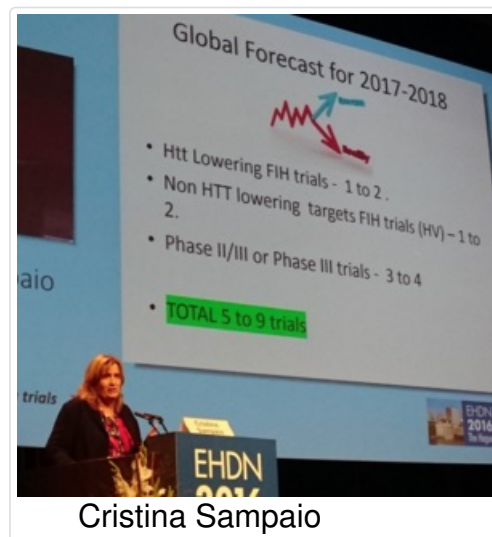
Global Forecast for 2017-2018

• Htt Lowering FIH trials - 1 to 2 .
• Non HTT lowering targets FIH trials (HV) – 1 to 2.
• Phase II/III or Phase III trials - 3 to 4

• TOTAL 5 to 9 trials

aio

trials

Cristina Sampaio

EHDN 2016

EHDN 2016

Cristina Sampaio